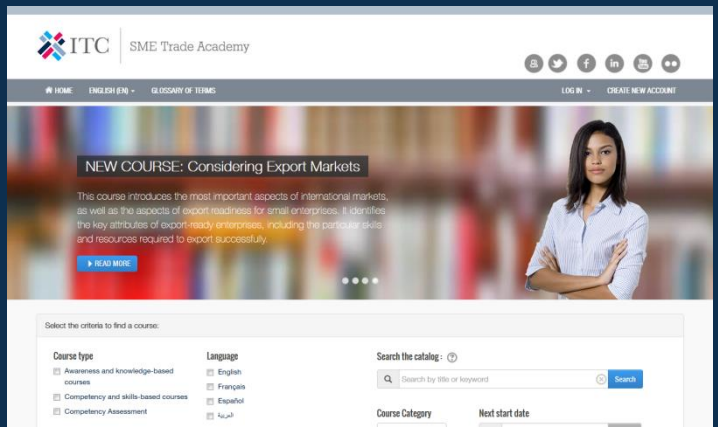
ITC | SME Trade Academy

HOME ENGLISH (EN) GLOSSARY OF TERMS LOG IN CREATE NEW ACCOUNT

NEW COURSE: Considering Export Markets

This course introduces the most important aspects of international markets, as well as the aspects of export readiness for small enterprises. It identifies the key attributes of export-ready enterprises, including the particular skills and resources required to export successfully.

READ MORE

Select the criteria to find a course:

Course type
Awareness and knowledge-based courses
Competency and skills-based courses
Competency Assessment

Language
English
Français
Español
العربية

Search the catalog:
Search by title or keyword
Search

Course Category

Next start date